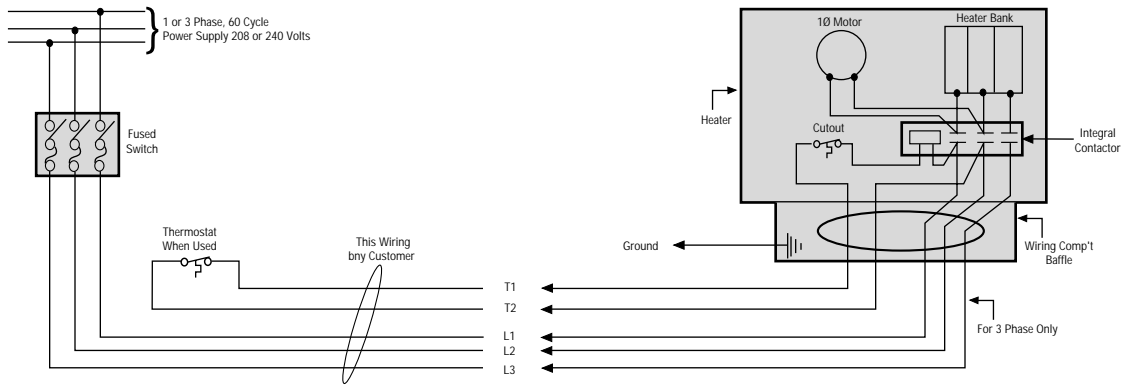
1 or 3 Phase, 60 Cycle
Power Supply 208 or 240 Volts

Fused
Switch

Thermostat
When Used

This Wiring
bny Customer

T1
T2
L1
L2
L3

1Ø Motor

Heater Bank

Heater

Cutout

Integral
Contactor

Ground

Wiring Comp't
Baffle

For 3 Phase Only